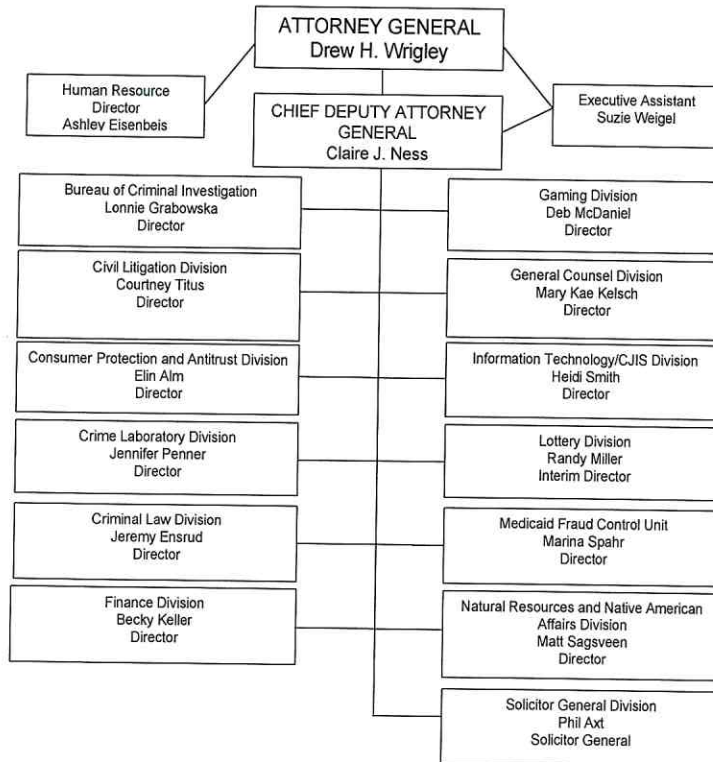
ATTORNEY GENERAL
Drew H. Wrigley

Human Resource
Director
Ashley Eisenbeis

CHIEF DEPUTY ATTORNEY GENERAL
Claire J. Ness

Executive Assistant
Suzie Weigel

Bureau of Criminal Investigation
Lonnie Grabowska
Director

Civil Litigation Division
Courtney Titus
Director

Consumer Protection and Antitrust Division
Elin Alm
Director

Crime Laboratory Division
Jennifer Penner
Director

Criminal Law Division
Jeremy Ensrud
Director

Finance Division
Becky Keller
Director

Gaming Division
Deb McDaniel
Director

General Counsel Division
Mary Kae Kelsch
Director

Information Technology/CJIS Division
Heidi Smith
Director

Lottery Division
Randy Miller
Interim Director

Medicaid Fraud Control Unit
Marina Spahr
Director

Natural Resources and Native American Affairs Division
Matt Sagsveen
Director

Solicitor General Division
Phil Axt
Solicitor General